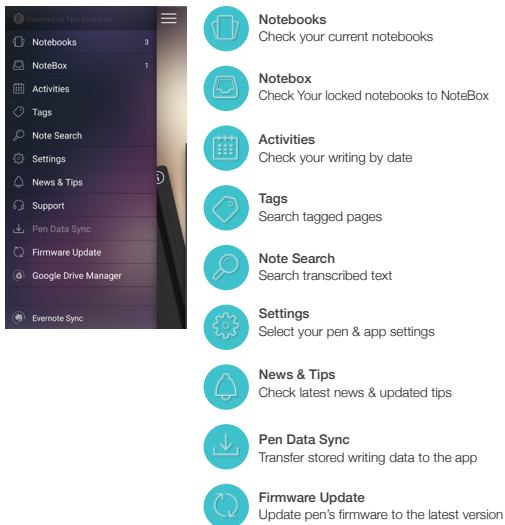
Powered by Neo smartpen

Notebooks 3

NoteBox 1

Activities

Tags

Note Search

Settings

News & Tips

Support

Pen Data Sync

Firmware Update

Google Drive Manager

Evernote Sync

**Notebooks**
Check your current notebooks

**Notebox**
Check Your locked notebooks to NoteBox

**Activities**
Check your writing by date

**Tags**
Search tagged pages

**Note Search**
Search transcribed text

**Settings**
Select your pen & app settings

**News & Tips**
Check latest news & updated tips

**Pen Data Sync**
Transfer stored writing data to the app

**Firmware Update**
Update pen's firmware to the latest version